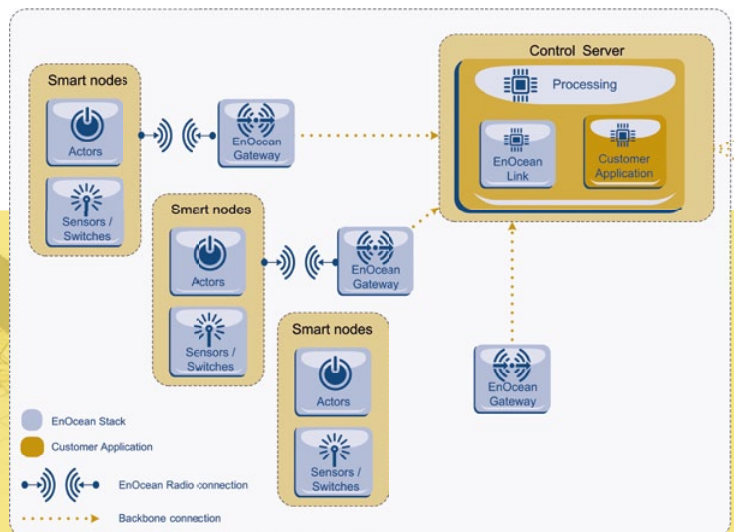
Smart nodes

Actors

Sensors / Switches

EnOcean Gateway

Control Server

Processing

EnOcean Link

Customer Application

Smart nodes

Actors

Sensors / Switches

EnOcean Gateway

Smart nodes

Actors

Sensors / Switches

EnOcean Gateway

EnOcean Stack

Customer Application

EnOcean Radio connection

Backbone connection